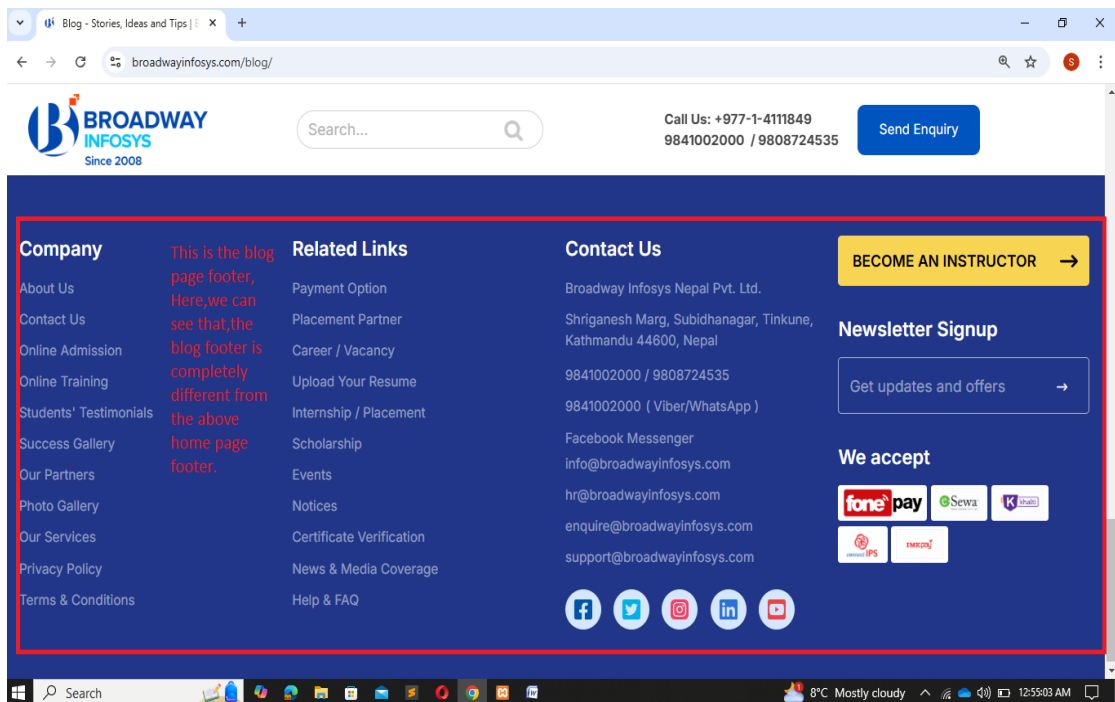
Blog - Stories, Ideas and Tips | B

broadwayinfosys.com/blog/

BROADWAY INFOSYS Since 2008

Search...

Call Us: +977-1-4111849
9841002000 / 9808724535

Send Enquiry

Company
About Us
Contact Us
Online Admission
Online Training
Students' Testimonials
Success Gallery
Our Partners
Photo Gallery
Our Services
Privacy Policy
Terms & Conditions

This is the blog page footer, Here,we can see that,the blog footer is completely different from the above home page footer.

Related Links
Payment Option
Placement Partner
Career / Vacancy
Upload Your Resume
Internship / Placement
Scholarship
Events
Notices
Certificate Verification
News & Media Coverage
Help & FAQ

Contact Us
Broadway Infosys Nepal Pvt. Ltd.
Shriganesh Marg, Subidhanagar, Tinkune, Kathmandu 44600, Nepal
9841002000 / 9808724535
9841002000 ( Viber/WhatsApp )
Facebook Messenger
info@broadwayinfosys.com
hr@broadwayinfosys.com
enquire@broadwayinfosys.com
support@broadwayinfosys.com

BECOME AN INSTRUCTOR

Newsletter Signup
Get updates and offers

We accept
fone pay
eSewa
khalti
connect IPS
IMEpay

Search
8°C Mostly cloudy
12:55:03 AM